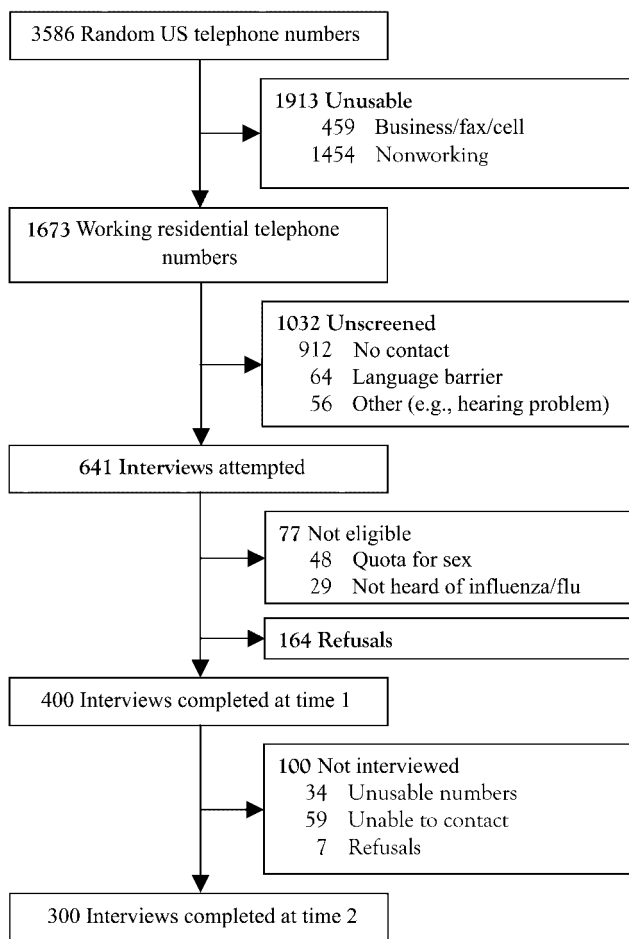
3586 Random US telephone numbers

1913 Unusable
459 Business/fax/cell
1454 Nonworking

1673 Working residential telephone numbers

1032 Unscreened
912 No contact
64 Language barrier
56 Other (e.g., hearing problem)

641 Interviews attempted

77 Not eligible
48 Quota for sex
29 Not heard of influenza/flu

164 Refusals

400 Interviews completed at time 1

100 Not interviewed
34 Unusable numbers
59 Unable to contact
7 Refusals

300 Interviews completed at time 2